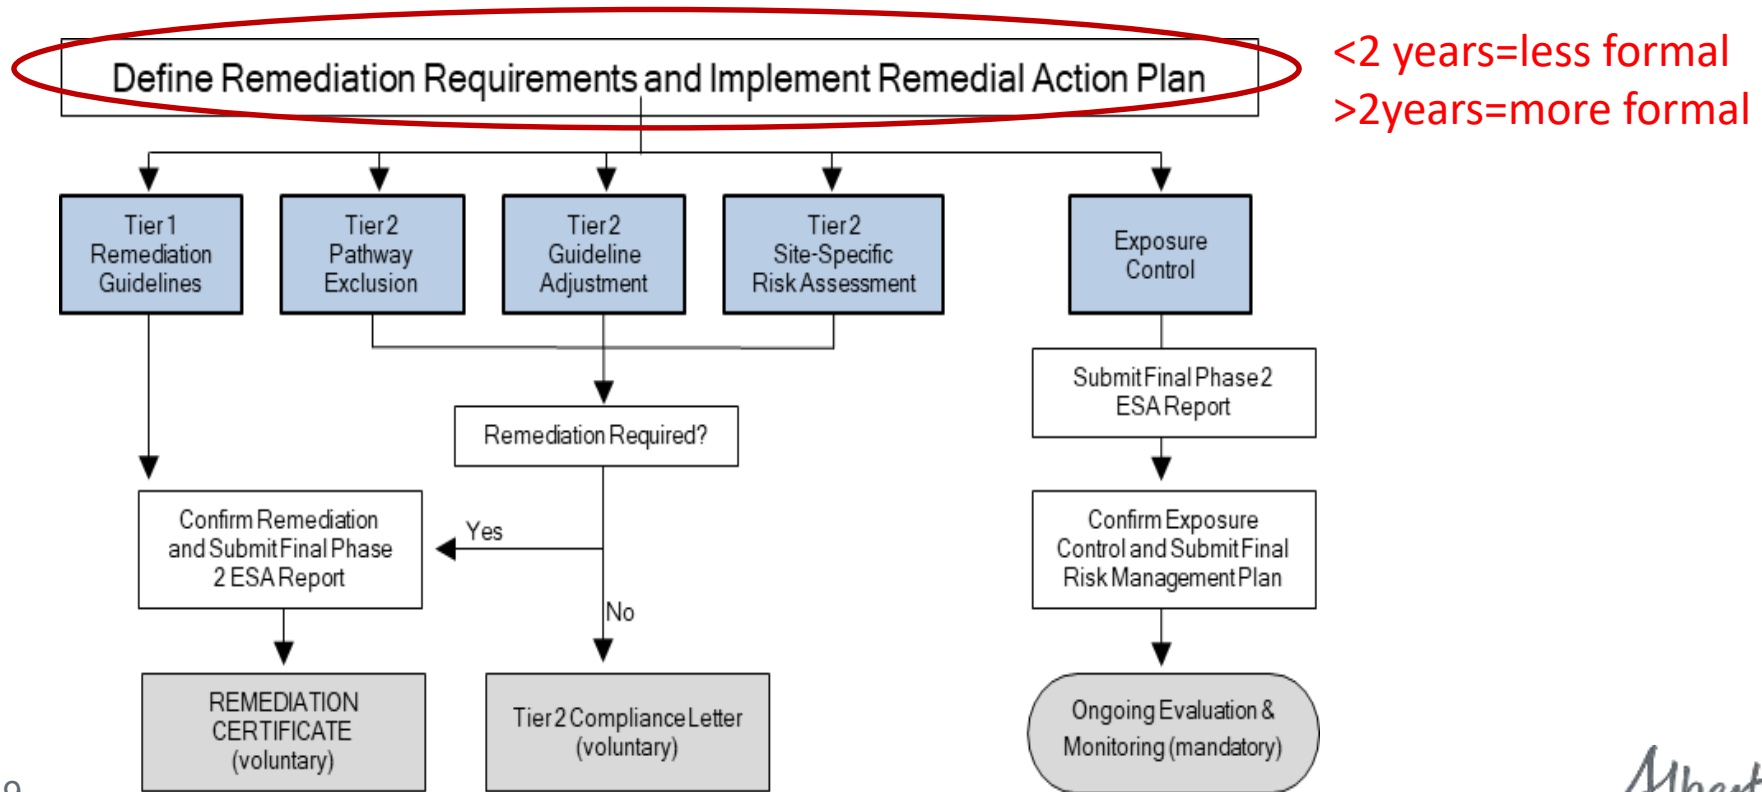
Define Remediation Requirements and Implement Remedial Action Plan

<2 years=less formal
>2years=more formal

Tier 1 Remediation Guidelines

Tier 2 Pathway Exclusion

Tier 2 Guideline Adjustment

Tier 2 Site-Specific Risk Assessment

Exposure Control

Submit Final Phase 2 ESA Report

Remediation Required?

Confirm Remediation and Submit Final Phase 2 ESA Report

Yes

No

Confirm Exposure Control and Submit Final Risk Management Plan

REMEDIATION CERTIFICATE (voluntary)

Tier 2 Compliance Letter (voluntary)

Ongoing Evaluation & Monitoring (mandatory)

9

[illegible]